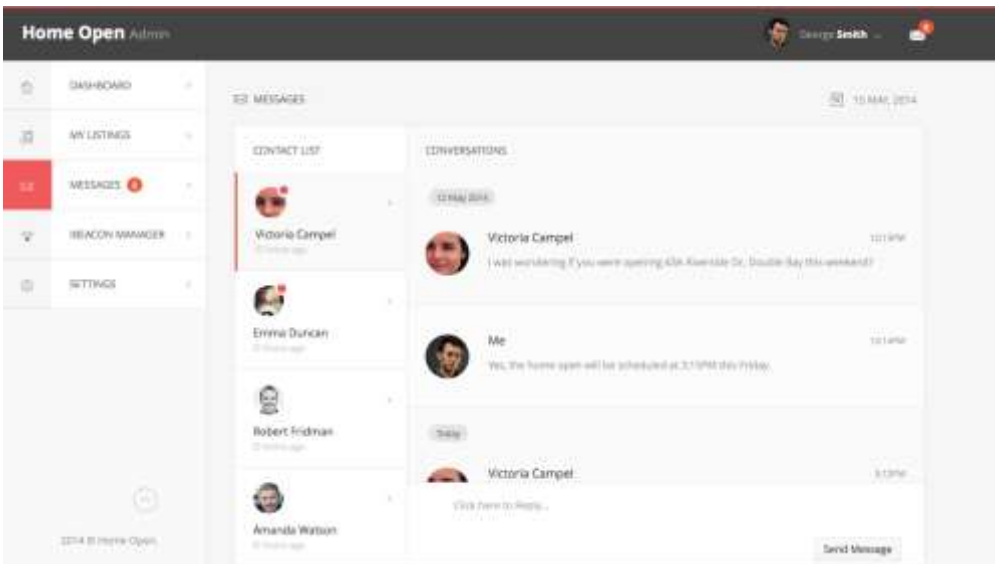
Home Open Admin

George Smith

DASHBOARD

MY LISTINGS

MESSAGES 6

iBEACON MANAGER

SETTINGS

2014 © Home Open

MESSAGES

10 MAY, 2014

CONTACT LIST

Victoria Campel
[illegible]

Emma Duncan
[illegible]

Robert Fridman
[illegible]

Amanda Watson
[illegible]

CONVERSATIONS

12 May 2014

Victoria Campel
10:13PM
I was wondering if you were opening 43A Riverside Dr, Double Bay this weekend?

Me
10:14PM
Yes, the home open will be scheduled at 3:15PM this Friday.

Today

Victoria Campel
3:13PM

Click here to Reply...

Send Message